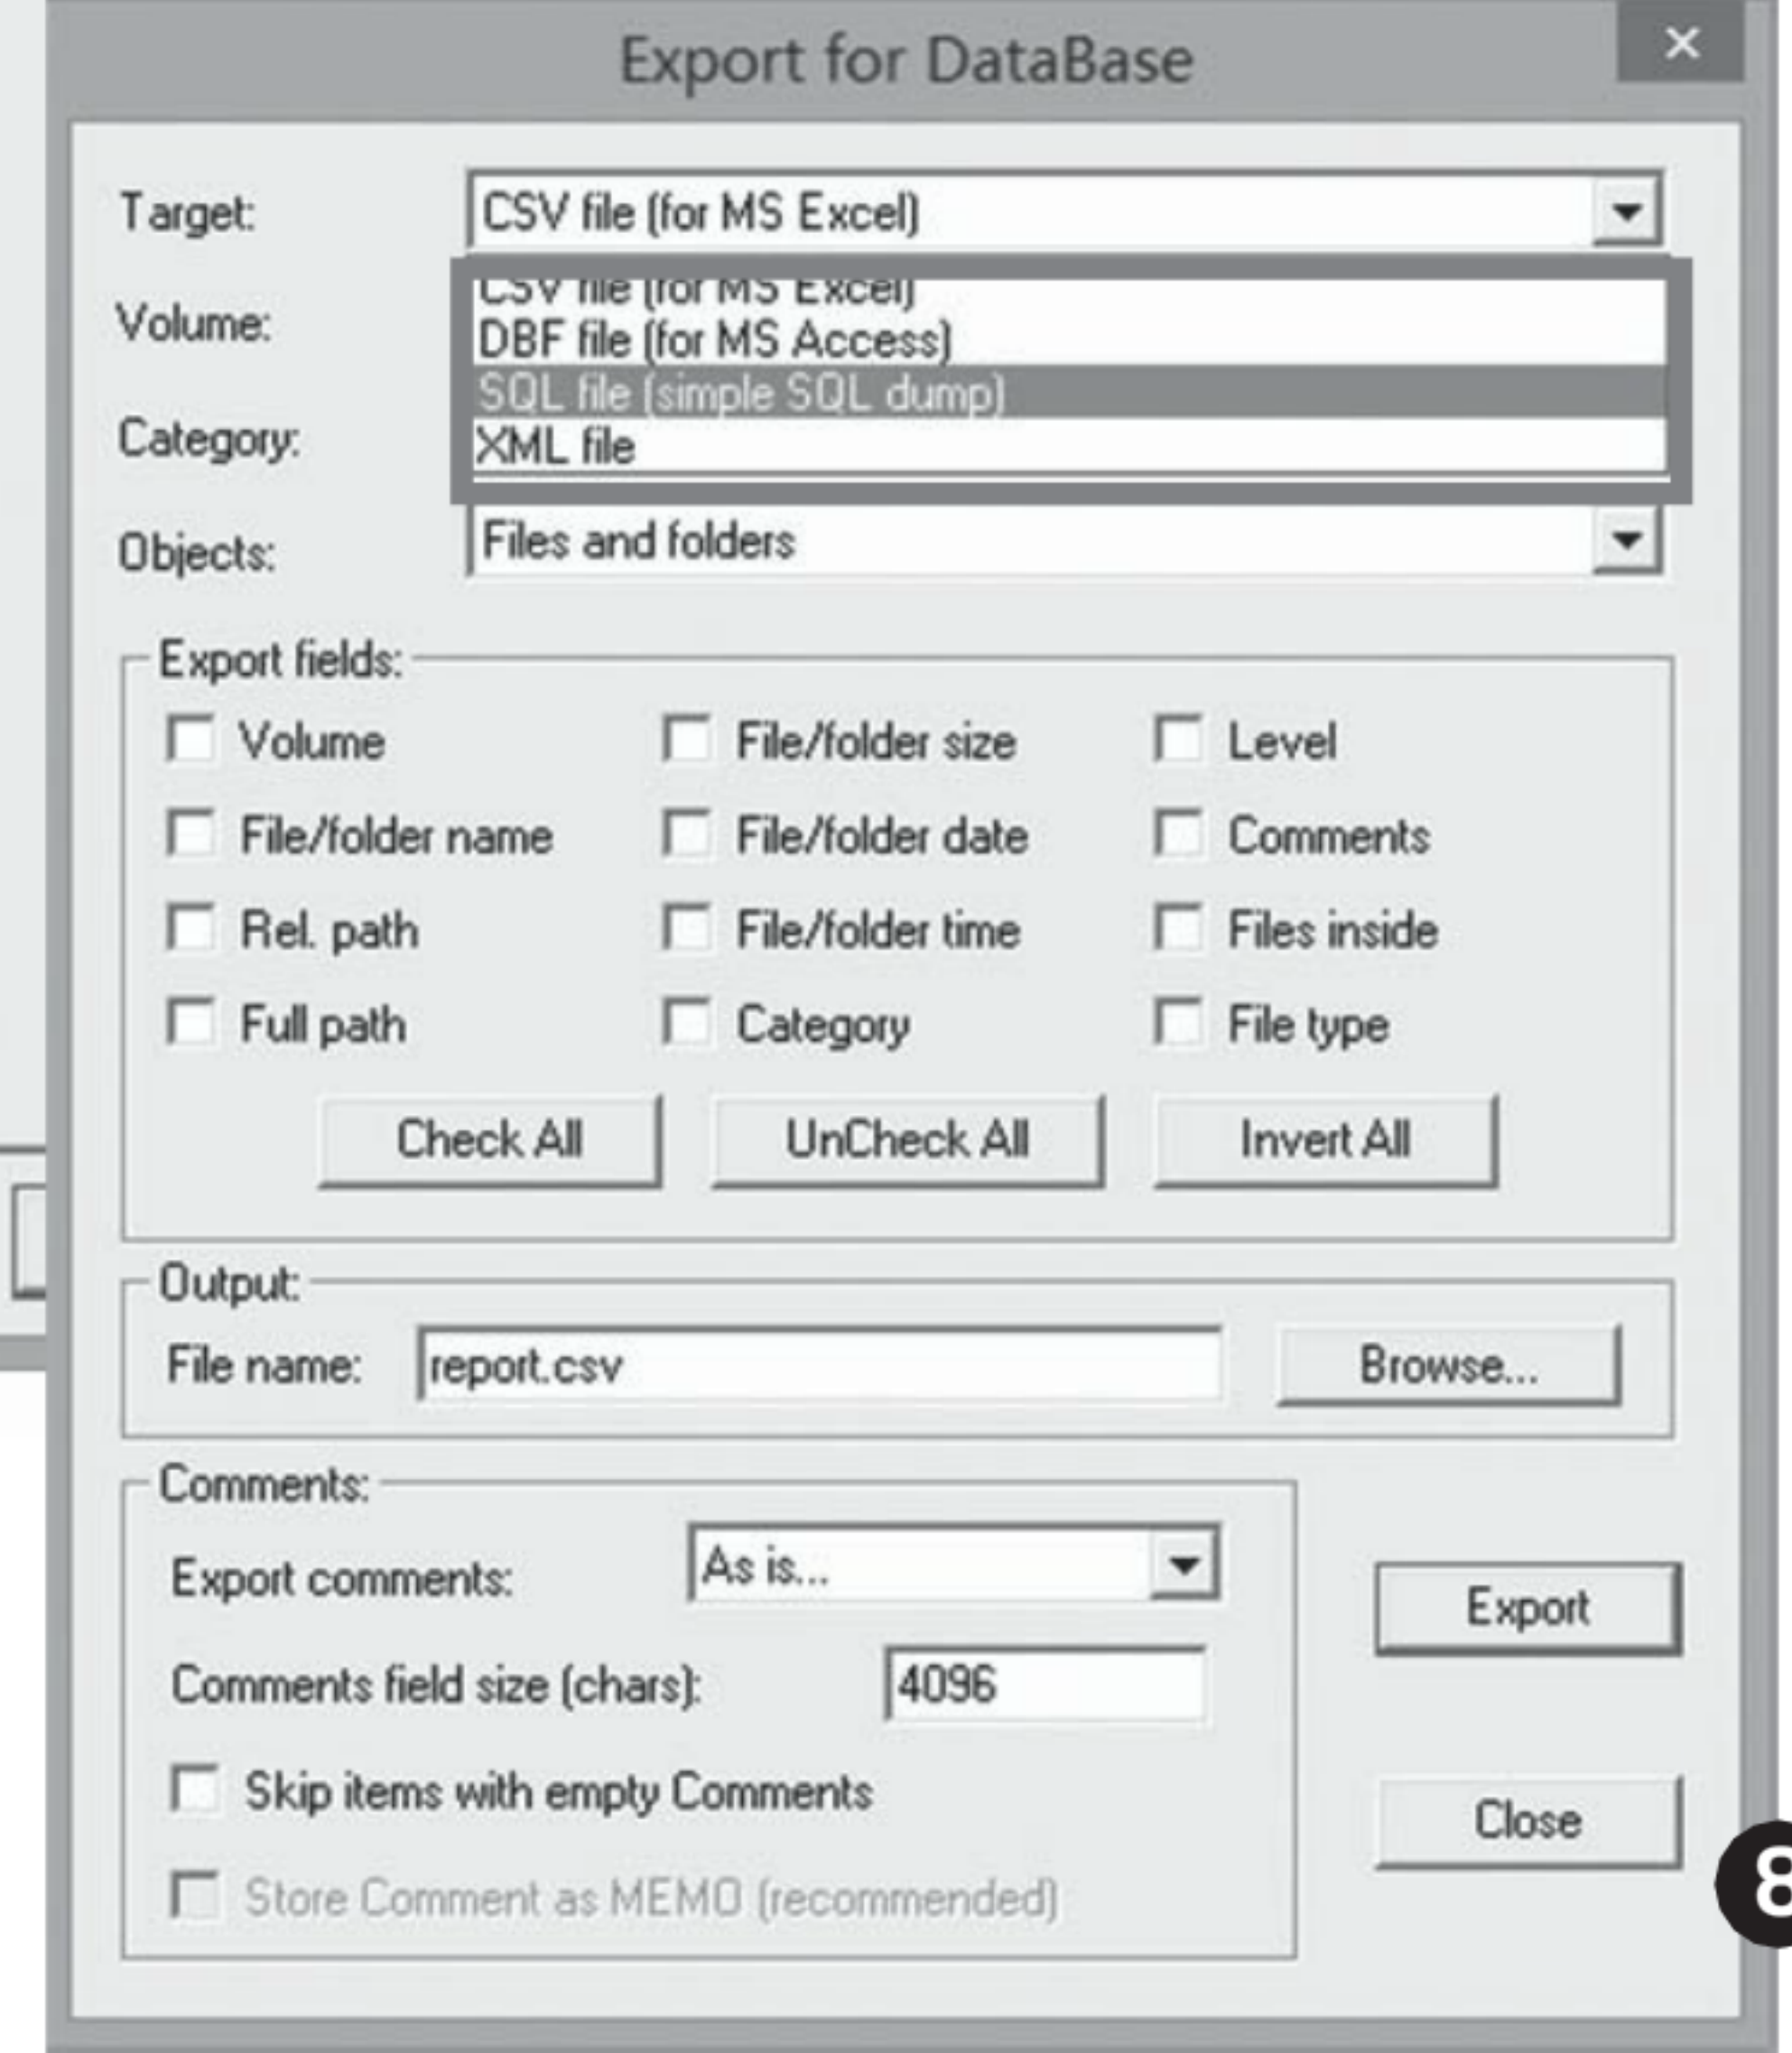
Export for DataBase

×

Target: CSV file (for MS Excel)

Volume:

Category:

CSV file (for MS Excel)
DBF file (for MS Access)
SQL file (simple SQL dump)
XML file

Objects: Files and folders

Export fields:

Volume
File/folder size
Level
File/folder name
File/folder date
Comments
Rel. path
File/folder time
Files inside
Full path
Category
File type

Check All
UnCheck All
Invert All

Output:
File name: report.csv
Browse...

Comments:
Export comments: As is...
Comments field size (chars): 4096
Skip items with empty Comments
Store Comment as MEMO (recommended)

Export
Close

8